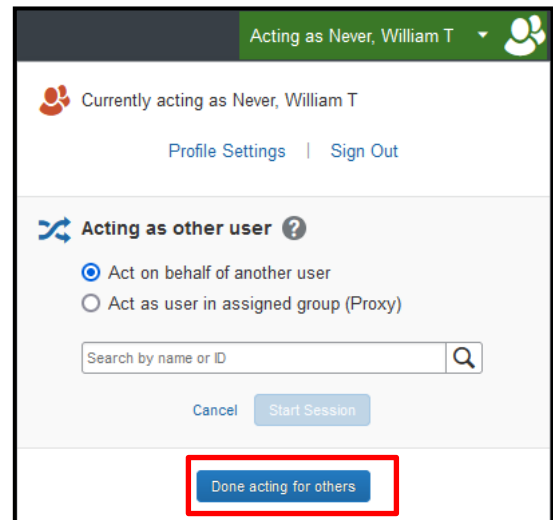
Acting as Never, William T

Currently acting as Never, William T

Profile Settings | Sign Out

Acting as other user

Act on behalf of another user

Act as user in assigned group (Proxy)

Search by name or ID

Cancel Start Session

Done acting for others